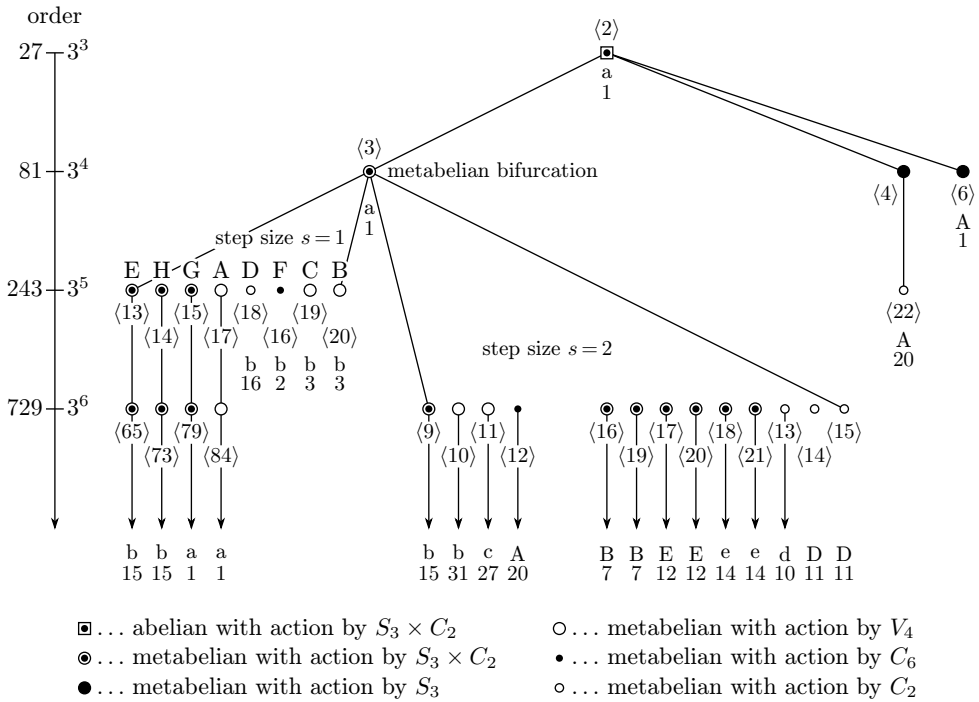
order

$27 - 3^3$
$81 - 3^4$
$243 - 3^5$
$729 - 3^6$

$\langle 2 \rangle$
a
1

$\langle 3 \rangle$ metabelian bifurcation
a
1

$\langle 4 \rangle$

$\langle 6 \rangle$
A
1

step size $s = 1$

E H G A D F C B

$\langle 13 \rangle$ $\langle 14 \rangle$ $\langle 15 \rangle$ $\langle 17 \rangle$ $\langle 18 \rangle$ $\langle 16 \rangle$ $\langle 19 \rangle$ $\langle 20 \rangle$

b b b b
16 2 3 3

$\langle 22 \rangle$
A
20

step size $s = 2$

$\langle 65 \rangle$ $\langle 73 \rangle$ $\langle 79 \rangle$ $\langle 84 \rangle$

$\langle 9 \rangle$ $\langle 10 \rangle$ $\langle 11 \rangle$ $\langle 12 \rangle$

$\langle 16 \rangle$ $\langle 19 \rangle$ $\langle 17 \rangle$ $\langle 20 \rangle$ $\langle 18 \rangle$ $\langle 21 \rangle$ $\langle 13 \rangle$ $\langle 14 \rangle$ $\langle 15 \rangle$

b b a a
15 15 1 1

b b c A
15 31 27 20

B B E E e e d D D
7 7 12 12 14 14 10 11 11

... abelian with action by $S_3 \times C_2$
... metabelian with action by $S_3 \times C_2$
... metabelian with action by $S_3$
... metabelian with action by $V_4$
... metabelian with action by $C_6$
... metabelian with action by $C_2$